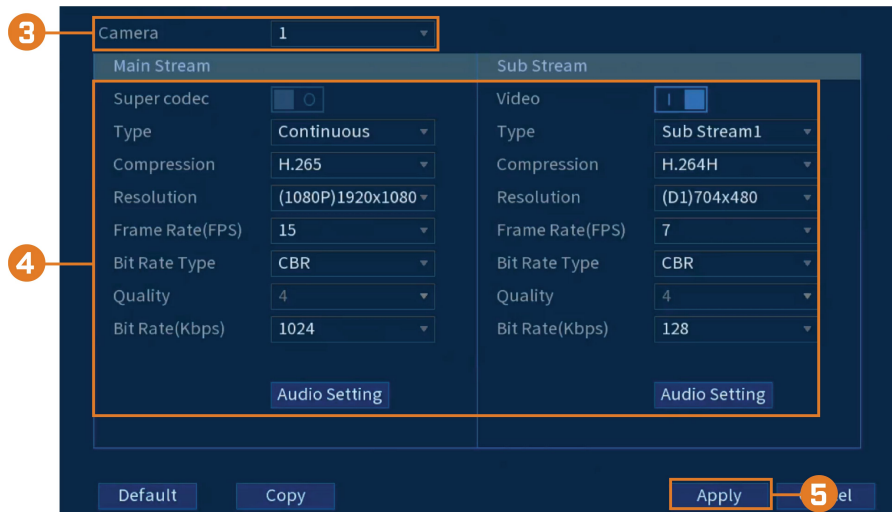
3

Camera 1

Main Stream

Super codec

Type Continuous

Compression H.265

Resolution (1080P)1920x1080

Frame Rate(FPS) 15

Bit Rate Type CBR

Quality 4

Bit Rate(Kbps) 1024

Audio Setting

Sub Stream

Video

Type Sub Stream1

Compression H.264H

Resolution (D1)704x480

Frame Rate(FPS) 7

Bit Rate Type CBR

Quality 4

Bit Rate(Kbps) 128

Audio Setting

4

Default Copy Apply 5 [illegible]el